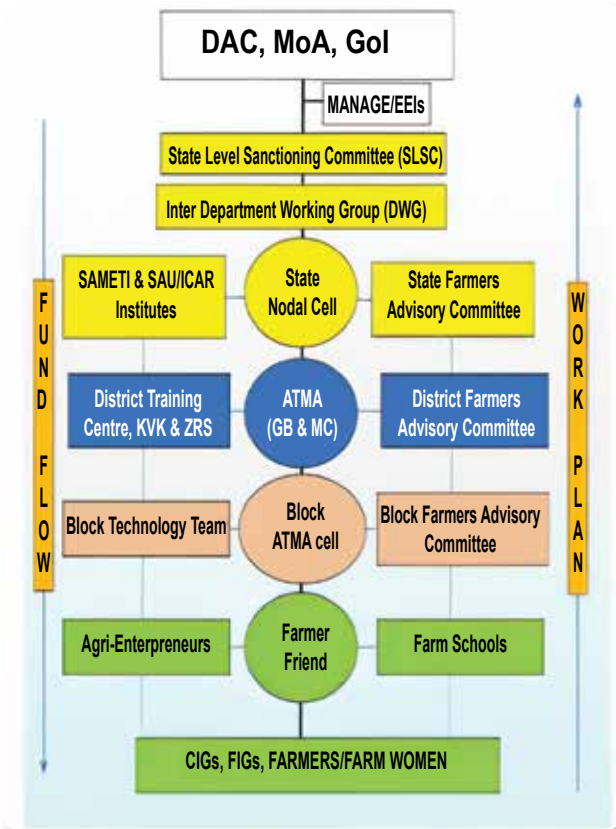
DAC, MoA, GoI

MANAGE/EEIs

State Level Sanctioning Committee (SLSC)

Inter Department Working Group (DWG)

FUND FLOW

SAMETI & SAU/ICAR Institutes

State Nodal Cell

State Farmers Advisory Committee

WORK PLAN

District Training Centre, KVK & ZRS

ATMA (GB & MC)

District Farmers Advisory Committee

Block Technology Team

Block ATMA cell

Block Farmers Advisory Committee

Agri-Enterpreneurs

Farmer Friend

Farm Schools

CIGs, FIGs, FARMERS/FARM WOMEN